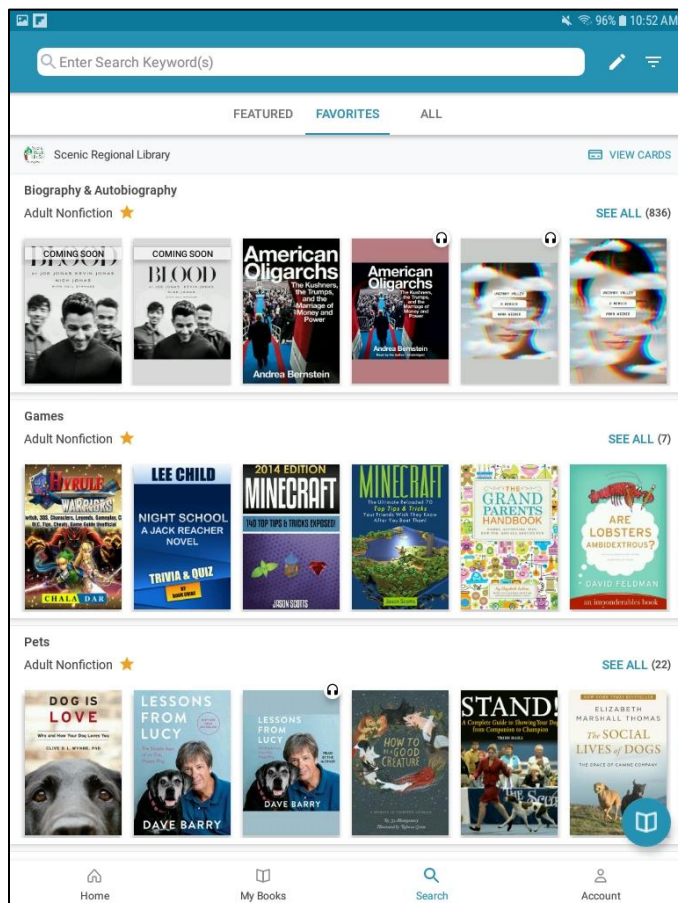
96% 10:52 AM

Enter Search Keyword(s)

FEATURED FAVORITES ALL

Scenic Regional Library VIEW CARDS

Biography & Autobiography
Adult Nonfiction SEE ALL (836)

COMING SOON BLOOD JOE JONAS KEVIN JONAS NICK JONAS

COMING SOON BLOOD

American Oligarchs The Kushners, the Trumps, and the Marriage of Money and Power Andrea Bernstein

American Oligarchs The Kushners, the Trumps, and the Marriage of Money and Power Andrea Bernstein

UNCANNY VALLEY A MEMOIR ANNA WIENER

UNCANNY VALLEY A MEMOIR ANNA WIENER

Games
Adult Nonfiction SEE ALL (7)

HYRULE WARRIORS CHALA DAR

LEE CHILD NIGHT SCHOOL A JACK REACHER NOVEL TRIVIA & QUIZ

2014 EDITION MINECRAFT 140 TOP TIPS & TRICKS EXPOSED! JASON SCOTTS

MINECRAFT The Ultimate Reloaded 70 Top Tips & Tricks Your Friends Wish They Knew After You Beat Them!

THE GRAND PARENTS HANDBOOK

ARE LOBSTERS AMBIDEXTROUS? DAVID FELDMAN an imponderables book

Pets
Adult Nonfiction SEE ALL (22)

DOG IS LOVE Why and How Your Dog Loves You CLIVE D. L. WYNNE, PhD

LESSONS FROM LUCY DAVE BARRY

LESSONS FROM LUCY DAVE BARRY

HOW TO BE A GOOD CREATURE

STAND! A Complete Guide to Showing Your Dog from Companion to Champion

ELIZABETH MARSHALL THOMAS The SOCIAL LIVES of DOGS THE GRACE OF CANINE COMPANY

Home My Books Search Account